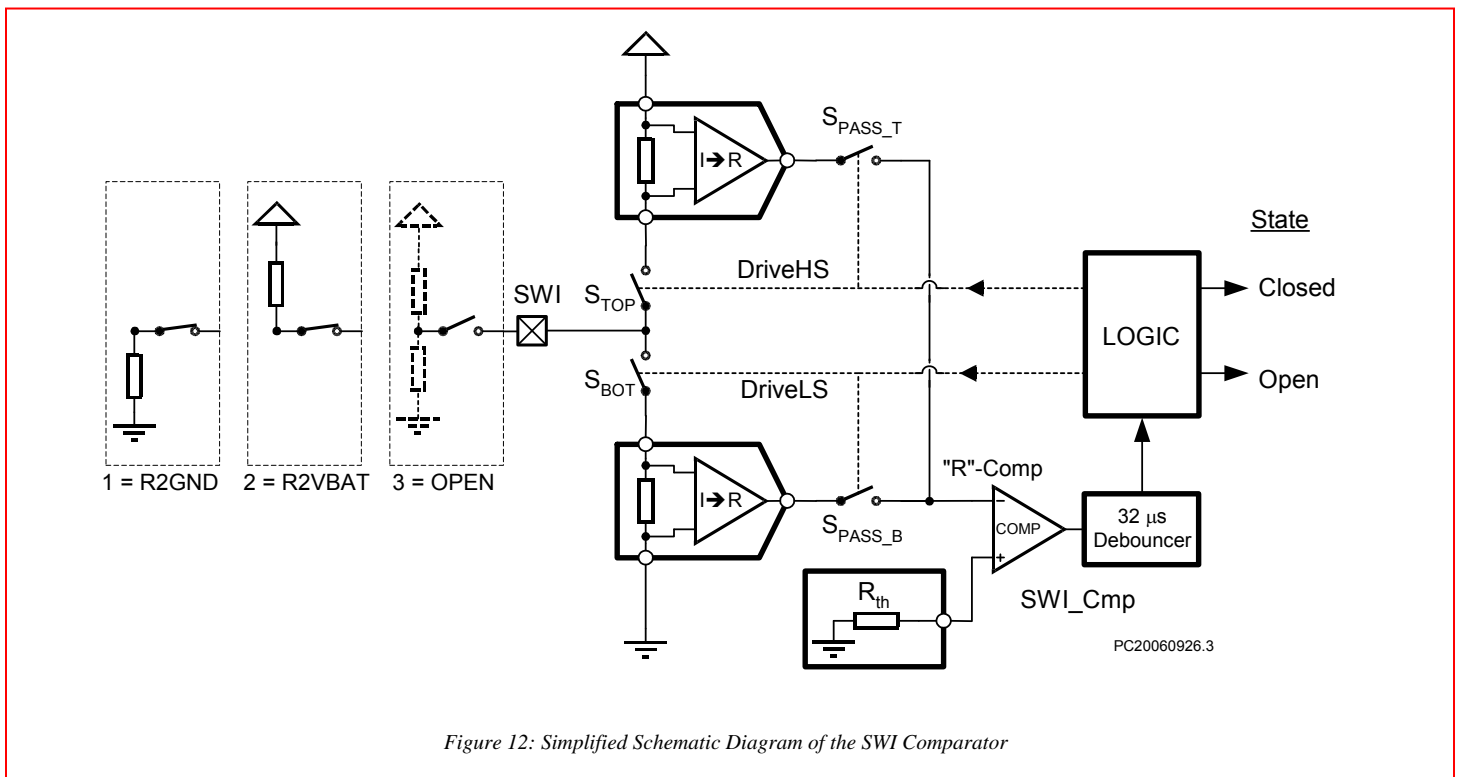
$S_{PASS\_T}$

I➔R

State

SWI

$S_{TOP}$

DriveHS

Closed

LOGIC

$S_{BOT}$

DriveLS

Open

1 = R2GND

2 = R2VBAT

3 = OPEN

"R"-Comp

I➔R

−

COMP

+

32 μs Debouncer

$S_{PASS\_B}$

$R_{th}$

SWI_Cmp

PC20060926.3

Figure 12: Simplified Schematic Diagram of the SWI Comparator